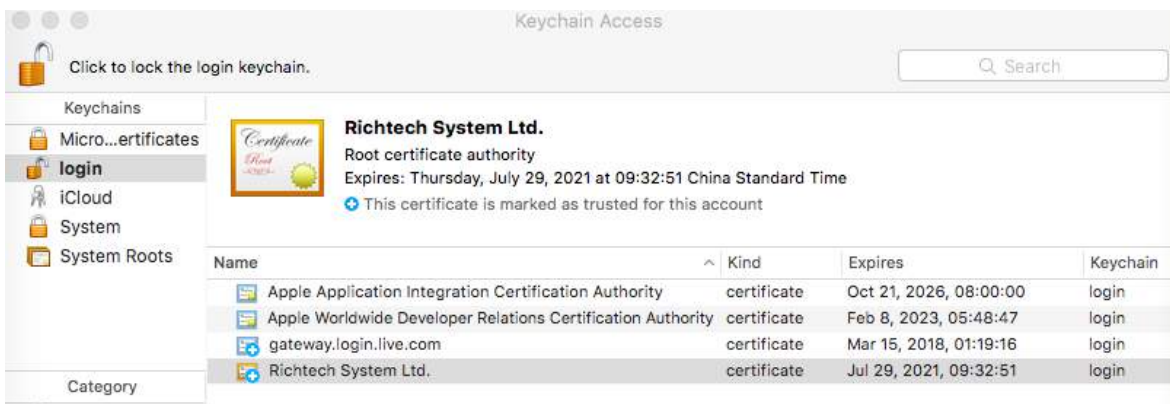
Keychain Access

Click to lock the login keychain.

Search

Keychains
Micro...ertificates
login
iCloud
System
System Roots

Category

Certificate
Root

Richtech System Ltd.
Root certificate authority
Expires: Thursday, July 29, 2021 at 09:32:51 China Standard Time
This certificate is marked as trusted for this account

| Name | Kind | Expires | Keychain |
|---|---|---|---|
| Apple Application Integration Certification Authority | certificate | Oct 21, 2026, 08:00:00 | login |
| Apple Worldwide Developer Relations Certification Authority | certificate | Feb 8, 2023, 05:48:47 | login |
| gateway.login.live.com | certificate | Mar 15, 2018, 01:19:16 | login |
| Richtech System Ltd. | certificate | Jul 29, 2021, 09:32:51 | login |